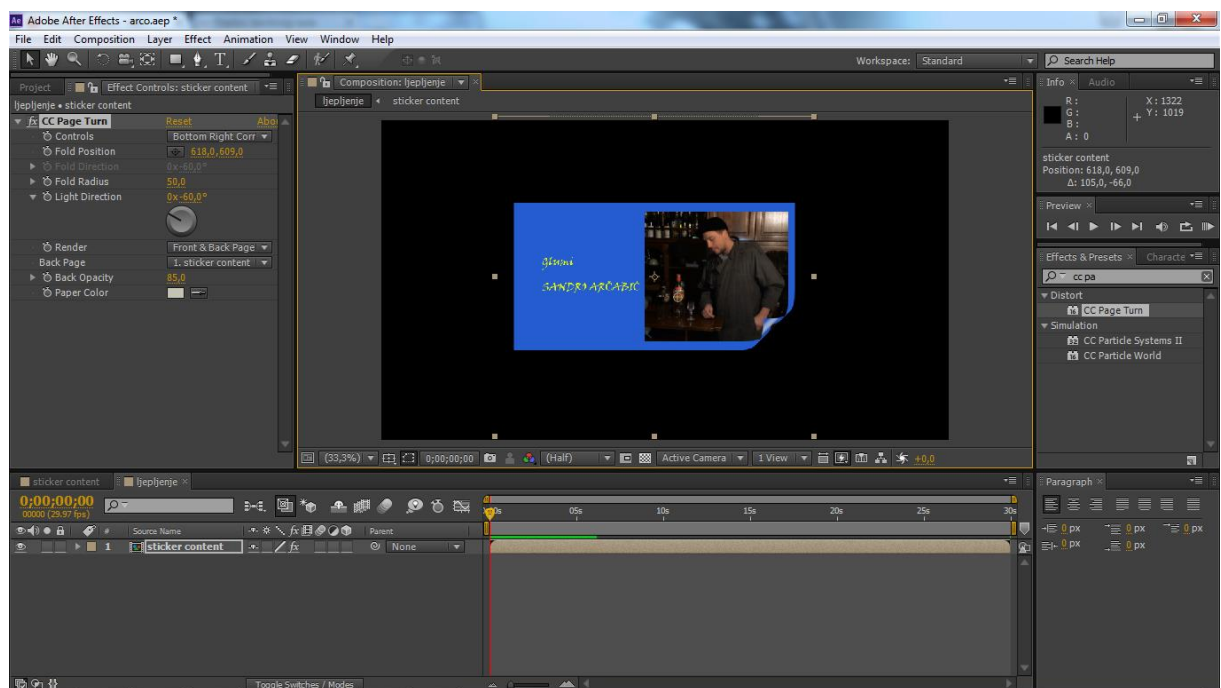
Adobe After Effects - arco.aep *

File Edit Composition Layer Effect Animation View Window Help

Workspace: Standard

Search Help

Project

Effect Controls: sticker content

ljepljenje • sticker content

fx CC Page Turn Reset Abo

Controls Bottom Right Corr

Fold Position 618,0, 609,0

Fold Direction 0x-60,0°

Fold Radius 50,0

Light Direction 0x-60,0°

Render Front & Back Page

Back Page 1. sticker content

Back Opacity 85,0

Paper Color

Composition: ljepljenje

ljepljenje ◂ sticker content

glumi

SANDRO ARČABIĆ

(33,3%) 0;00;00;00 (Half) Active Camera 1 View +0,0

Info Audio

R:
G:
B:
A: 0

X: 1322
Y: 1019

sticker content
Position: 618,0, 609,0
Δ: 105,0, -66,0

Preview

Effects & Presets Characte

cc pa

Distort

CC Page Turn

Simulation

CC Particle Systems II

CC Particle World

sticker content

ljepljenje

0;00;00;00
00000 (29.97 fps)

Source Name

Parent

1 sticker content None

0s 05s 10s 15s 20s 25s 30s

Paragraph

0 px 0 px 0 px

0 px 0 px

Toggle Switches / Modes